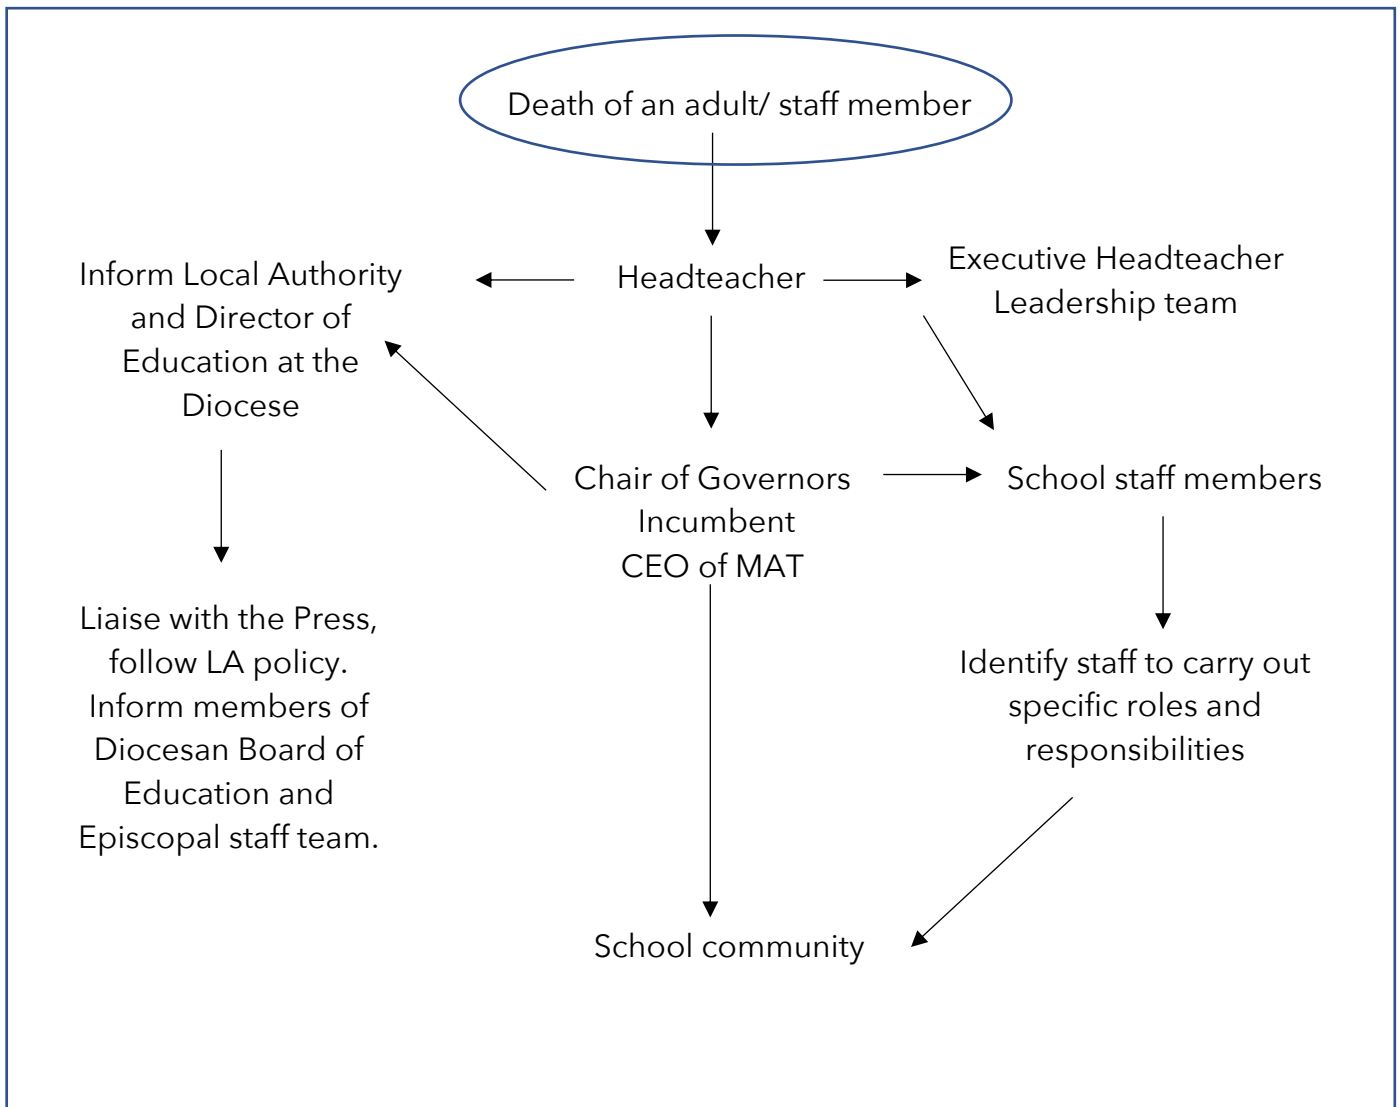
Death of an adult/ staff member

Inform Local Authority and Director of Education at the Diocese

Headteacher

Executive Headteacher
Leadership team

Chair of Governors
Incumbent
CEO of MAT

School staff members

Liaise with the Press, follow LA policy. Inform members of Diocesan Board of Education and Episcopal staff team.

Identify staff to carry out specific roles and responsibilities

School community